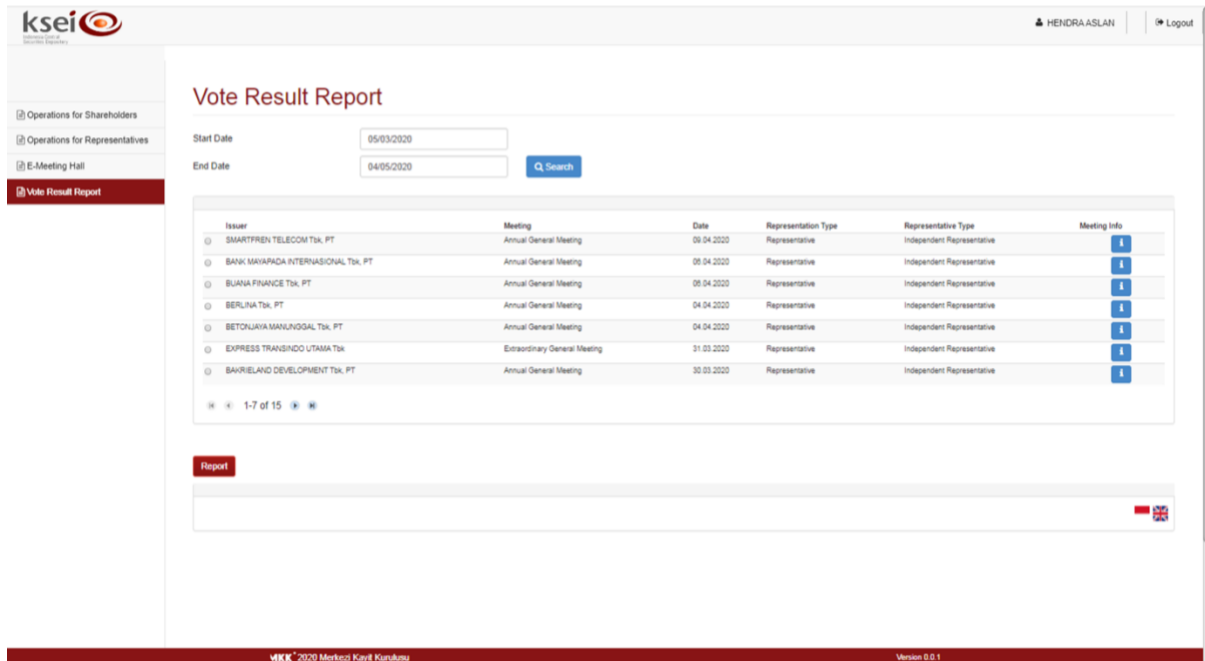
ksei
Indonesia Central Securities Depository

HENDRA ASLAN
Logout

Operations for Shareholders
Operations for Representatives
E-Meeting Hall
Vote Result Report

Vote Result Report

Start Date 05/03/2020
End Date 04/05/2020
Search

| | Issuer | Meeting | Date | Representation Type | Representative Type | Meeting Info |
|---|---|---|---|---|---|---|
| | SMARTFREN TELECOM Tbk, PT | Annual General Meeting | 09.04.2020 | Representative | Independent Representative | |
| | BANK MAYAPADA INTERNASIONAL Tbk, PT | Annual General Meeting | 06.04.2020 | Representative | Independent Representative | |
| | BUANA FINANCE Tbk, PT | Annual General Meeting | 06.04.2020 | Representative | Independent Representative | |
| | BERLINA Tbk, PT | Annual General Meeting | 04.04.2020 | Representative | Independent Representative | |
| | BETONJAYA MANUNGGAL Tbk, PT | Annual General Meeting | 04.04.2020 | Representative | Independent Representative | |
| | EXPRESS TRANSINDO UTAMA Tbk | Extraordinary General Meeting | 31.03.2020 | Representative | Independent Representative | |
| | BAKRIELAND DEVELOPMENT Tbk, PT | Annual General Meeting | 30.03.2020 | Representative | Independent Representative | |

1-7 of 15

Report

MKK © 2020 Merkezi Kayıt Kuruluşu
Version 0.0.1